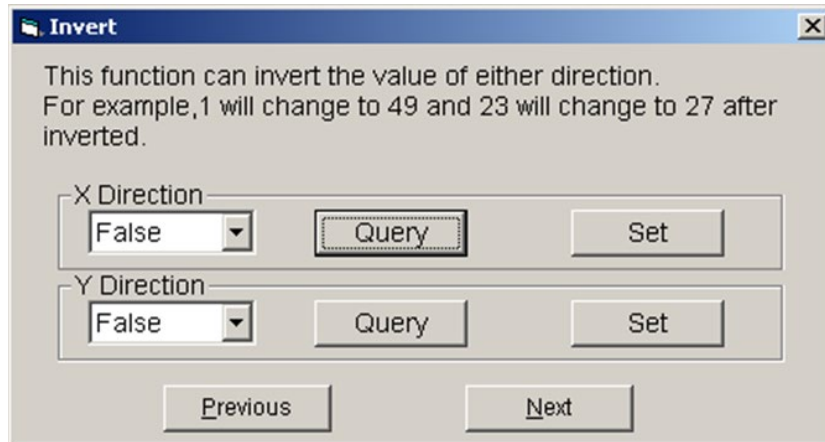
Invert

This function can invert the value of either direction.
For example,1 will change to 49 and 23 will change to 27 after inverted.

X Direction
False
Query
Set

Y Direction
False
Query
Set

Previous
Next